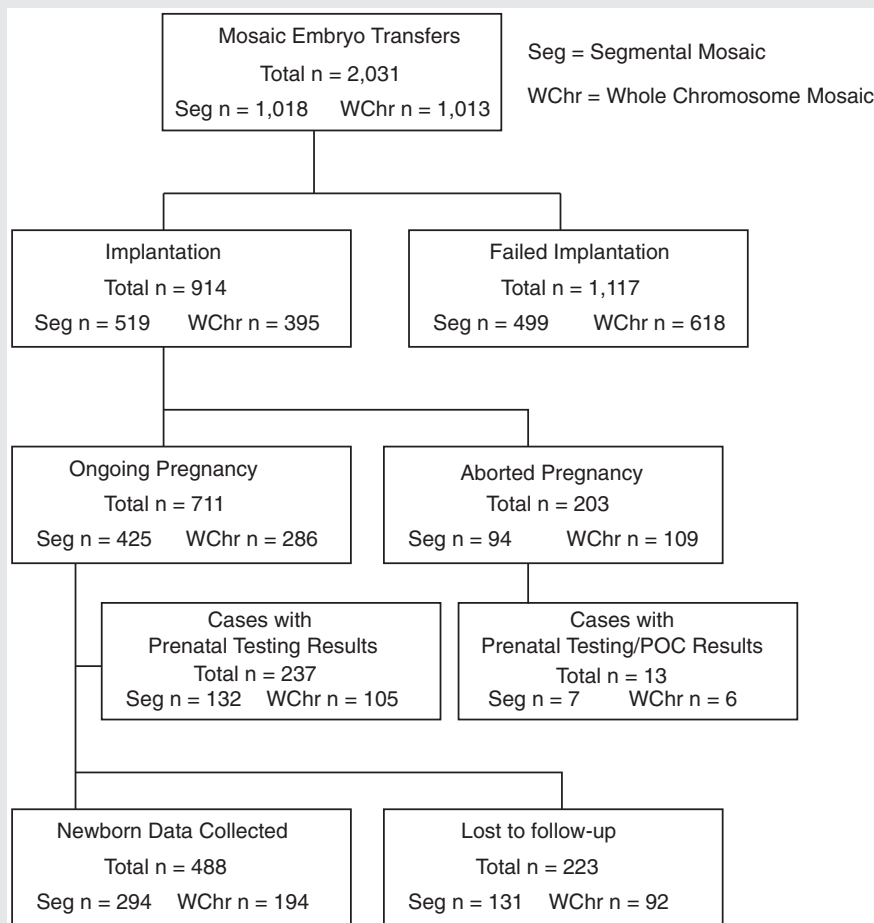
Mosaic Embryo Transfers
Total n = 2,031
Seg n = 1,018 WChr n = 1,013

Seg = Segmental Mosaic
WChr = Whole Chromosome Mosaic

Implantation
Total n = 914
Seg n = 519 WChr n = 395

Failed Implantation
Total n = 1,117
Seg n = 499 WChr n = 618

Ongoing Pregnancy
Total n = 711
Seg n = 425 WChr n = 286

Aborted Pregnancy
Total n = 203
Seg n = 94 WChr n = 109

Cases with Prenatal Testing Results
Total n = 237
Seg n = 132 WChr n = 105

Cases with Prenatal Testing/POC Results
Total n = 13
Seg n = 7 WChr n = 6

Newborn Data Collected
Total n = 488
Seg n = 294 WChr n = 194

Lost to follow-up
Total n = 223
Seg n = 131 WChr n = 92